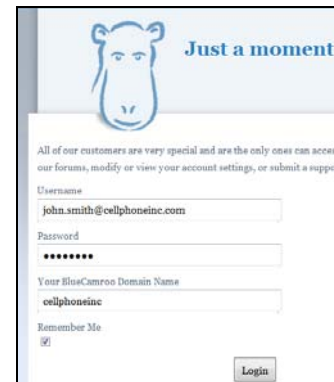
Just a moment

All of our customers are very special and are the only ones can acce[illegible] our forums, modify or view your account settings, or submit a suppo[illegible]

Username

john.smith@cellphoneinc.com

Password

•••••••••

Your BlueCamroo Domain Name

cellphoneinc

Remember Me

Login